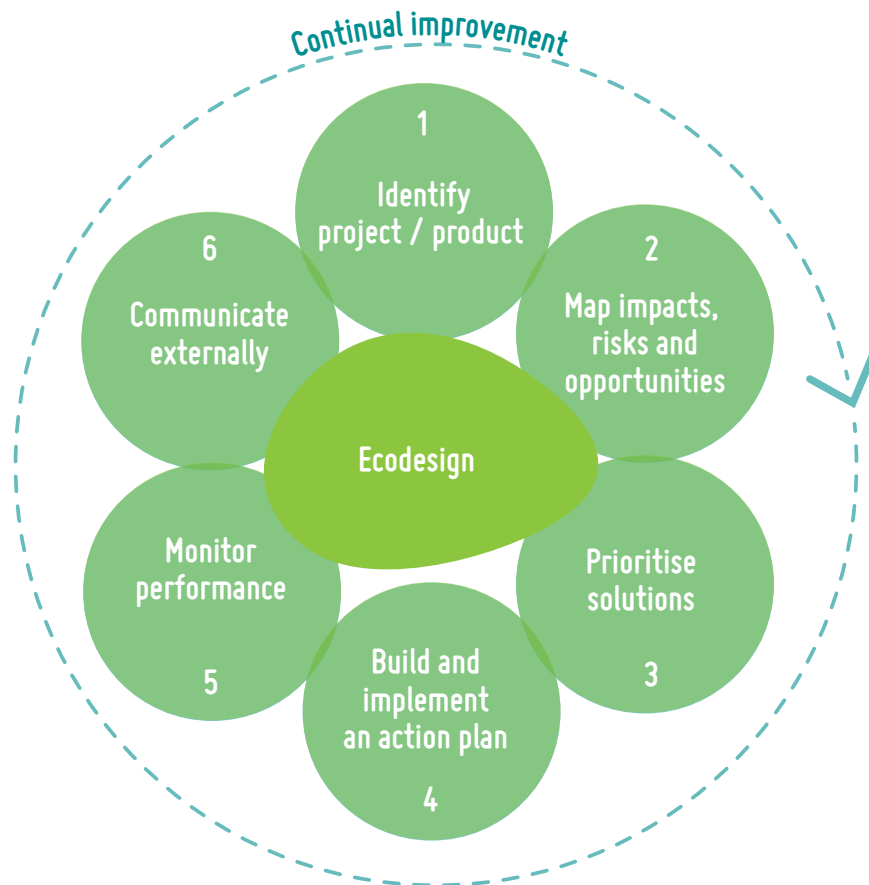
Continual improvement

1
Identify project / product

2
Map impacts, risks and opportunities

Ecodesign

6
Communicate externally

Monitor performance
5

Prioritise solutions
3

Build and implement an action plan
4